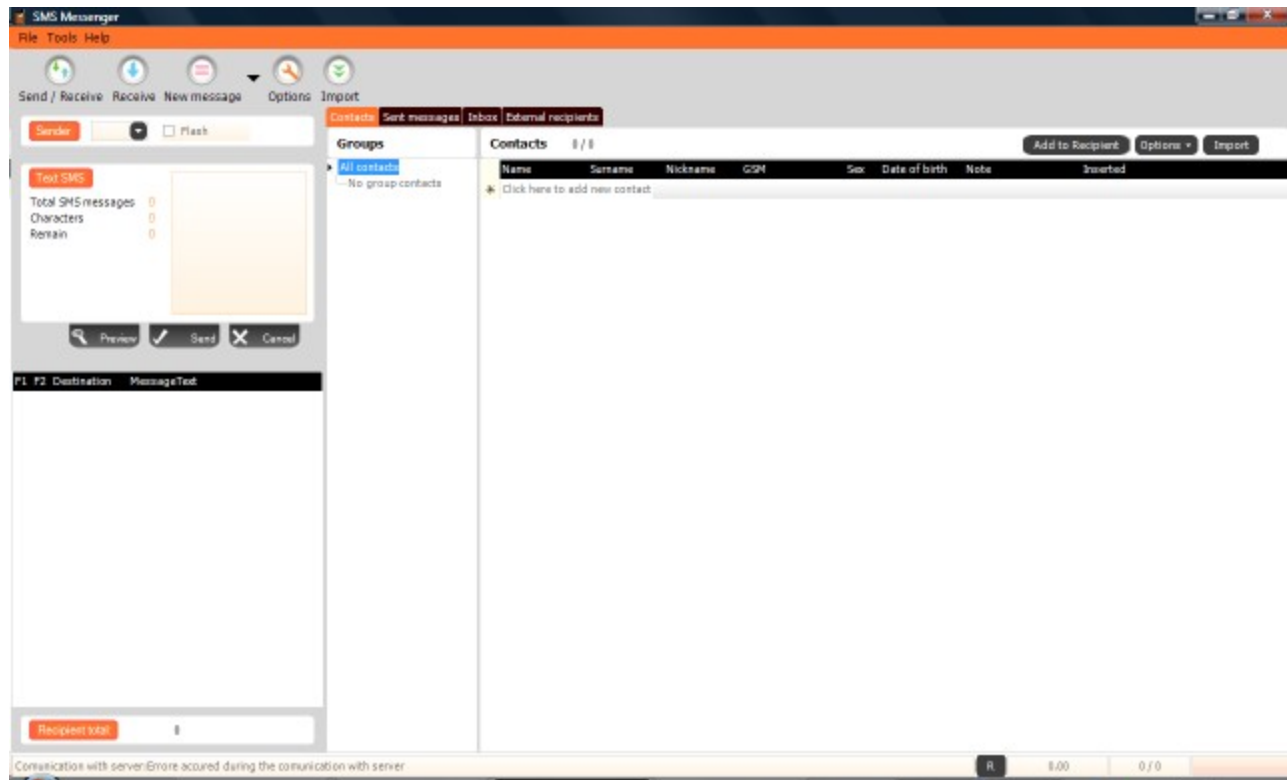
SMS Messenger

File Tools Help

Send / Receive Receive New message Options Import

Sender Flash

Text SMS
Total SMS messages 0
Characters 0
Remain 0

Preview Send Cancel

F1 F2 Destination MessageText

Recipient total 0

Contacts Sent messages Inbox External recipients

Groups
All contacts
No group contacts

Contacts 0 / 0

Add to Recipient Options Import

| Name | Surname | Nickname | GSM | Sex | Date of birth | Note | Inserted |
|---|---|---|---|---|---|---|---|
| Click here to add new contact | | | | | | | |

Comunication with server:Errore accured during the comunication with server

R 0.00 0 / 0